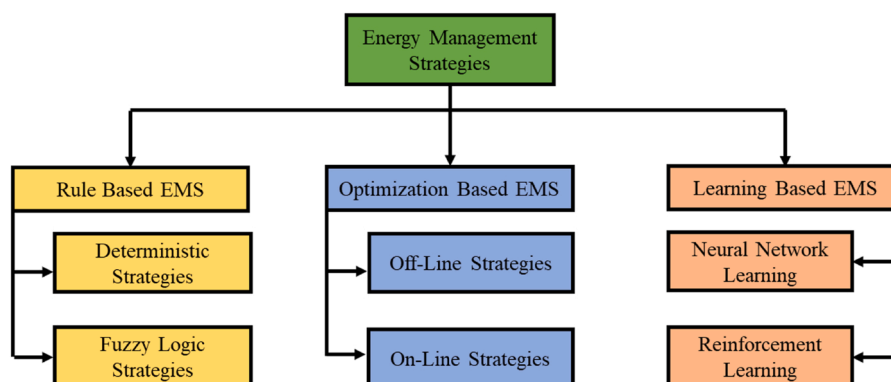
Energy Management Strategies

Rule Based EMS

Deterministic Strategies

Fuzzy Logic Strategies

Optimization Based EMS

Off-Line Strategies

On-Line Strategies

Learning Based EMS

Neural Network Learning

Reinforcement Learning